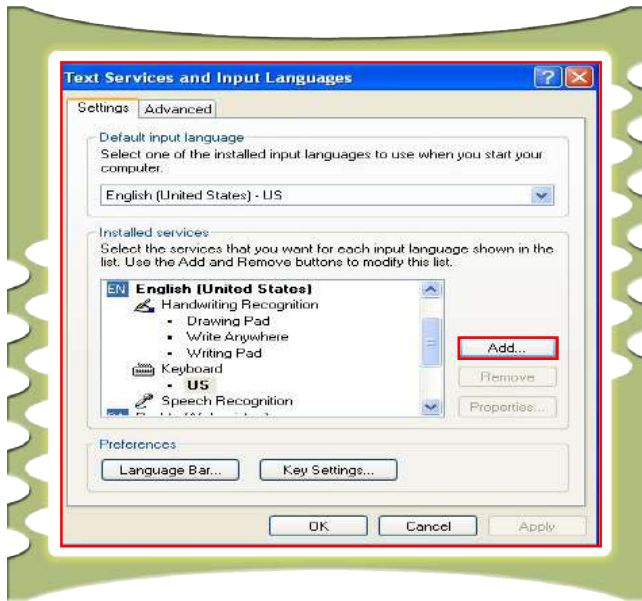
Text Services and Input Languages

Settings | Advanced

Default input language

Select one of the installed input languages to use when you start your computer.

English (United States) - US

Installed services

Select the services that you want for each input language shown in the list. Use the Add and Remove buttons to modify this list.

EN English (United States)

Handwriting Recognition

- Drawing Pad
- Write Anywhere
- Writing Pad

Keyboard

- US

Speech Recognition

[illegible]

Add...

Remove

Properties...

Preferences

Language Bar...

Key Settings...

OK

Cancel

Apply